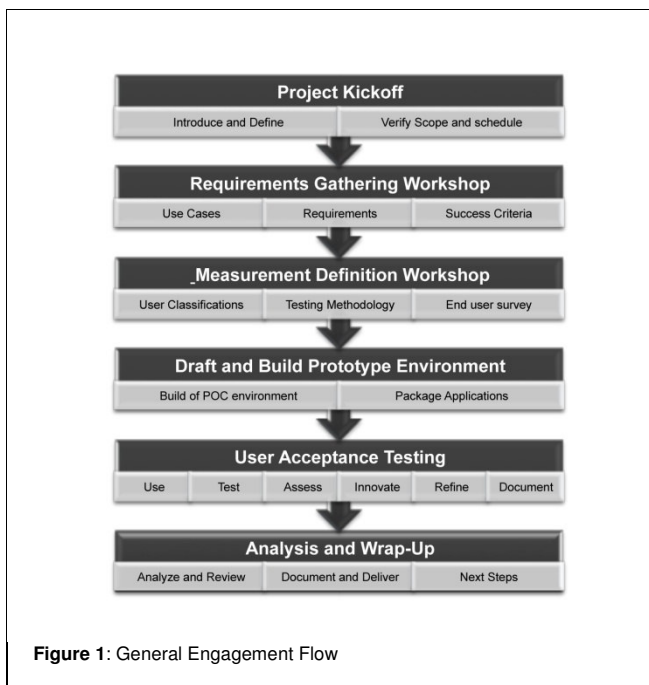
Project Kickoff

Introduce and Define | Verify Scope and schedule

Requirements Gathering Workshop

Use Cases | Requirements | Success Criteria

_Measurement Definition Workshop

User Classifications | Testing Methodology | End user survey

Draft and Build Prototype Environment

Build of POC environment | Package Applications

User Acceptance Testing

Use | Test | Assess | Innovate | Refine | Document

Analysis and Wrap-Up

Analyze and Review | Document and Deliver | Next Steps

**Figure 1**: General Engagement Flow